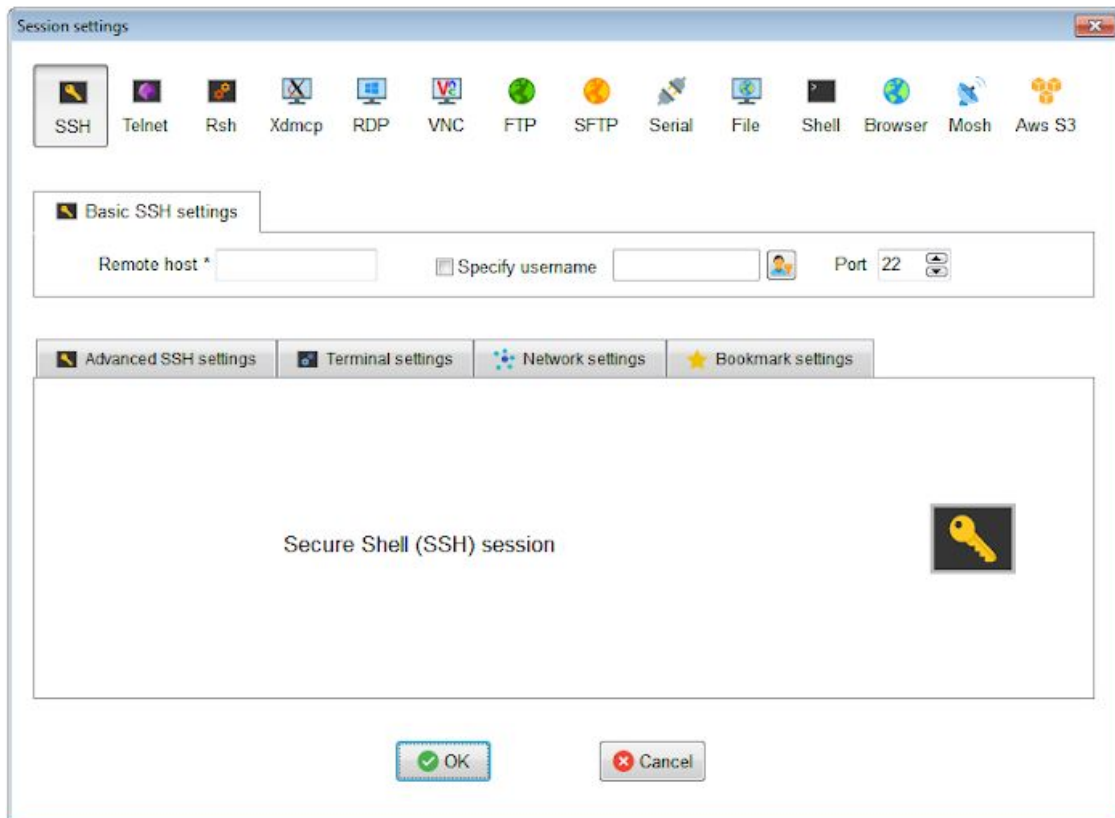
Session settings

SSH Telnet Rsh Xdmcp RDP VNC FTP SFTP Serial File Shell Browser Mosh Aws S3

Basic SSH settings

Remote host * 

Specify username 

Port 22

Advanced SSH settings | Terminal settings | Network settings | Bookmark settings

Secure Shell (SSH) session

OK

Cancel